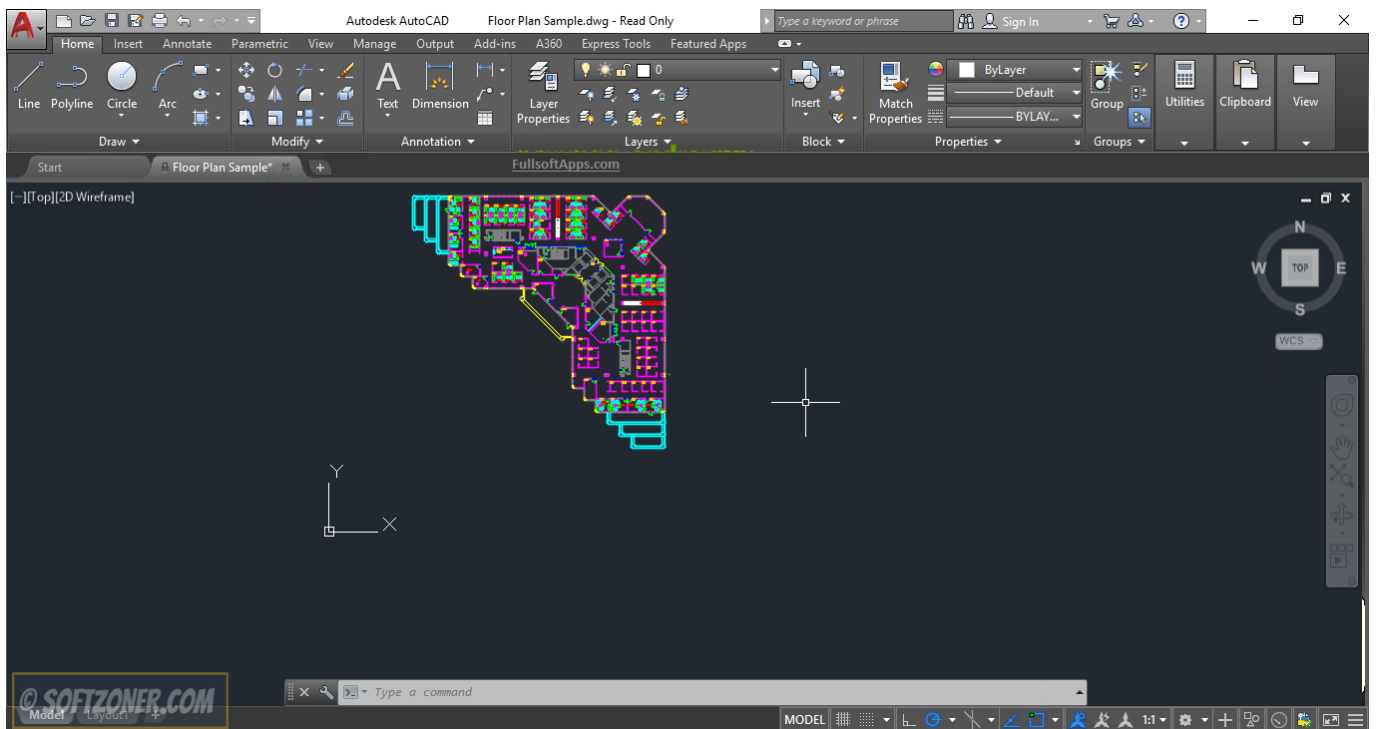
Autodesk AutoCAD Floor Plan Sample.dwg - Read Only

Type a keyword or phrase

Sign In

Home Insert Annotate Parametric View Manage Output Add-ins A360 Express Tools Featured Apps

Line Polyline Circle Arc

Draw

Modify

Text Dimension

Annotation

Layer Properties

0

Layers

Insert

Block

Match Properties

ByLayer

Default

BYLAY...

Properties

Group

Groups

Utilities

Clipboard

View

Start

Floor Plan Sample*

FullsoftApps.com

[−][Top][2D Wireframe]

N

W

TOP

E

S

WCS

Y

X

Type a command

© SOFTZONER.COM

Model Layout1

MODEL

1:1